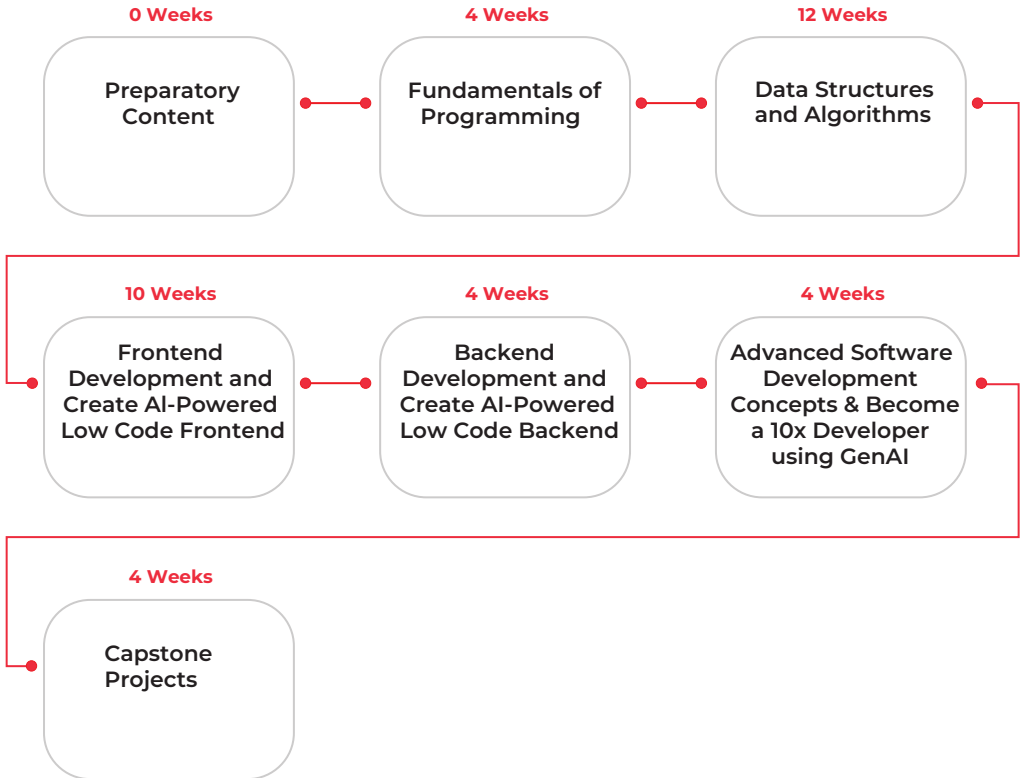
0 Weeks

Preparatory Content

4 Weeks

Fundamentals of Programming

12 Weeks

Data Structures and Algorithms

10 Weeks

Frontend Development and Create AI-Powered Low Code Frontend

4 Weeks

Backend Development and Create AI-Powered Low Code Backend

4 Weeks

Advanced Software Development Concepts & Become a 10x Developer using GenAI

4 Weeks

Capstone Projects